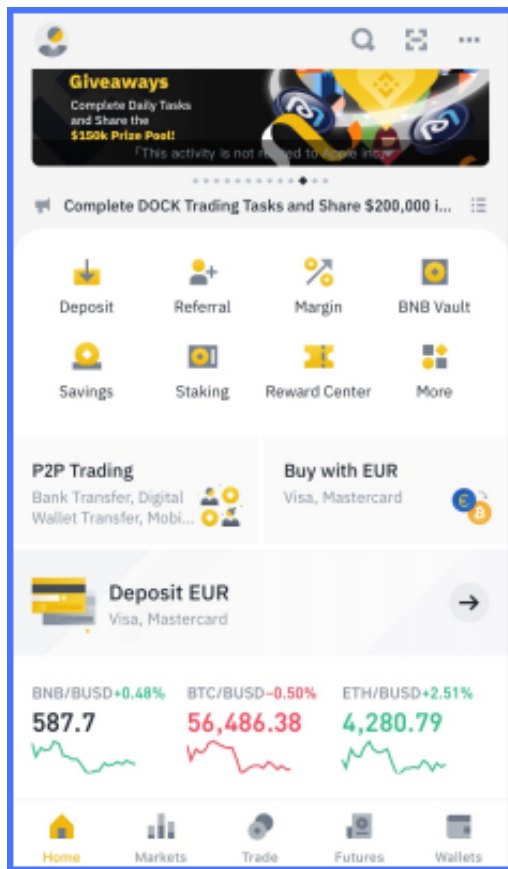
Giveaways
Complete Daily Tasks and Share the $150k Prize Pool!
*This activity is not r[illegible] to Apple Inc.

Complete DOCK Trading Tasks and Share $200,000 i...

Deposit
Referral
Margin
BNB Vault
Savings
Staking
Reward Center
More

P2P Trading
Bank Transfer, Digital Wallet Transfer, Mobi...

Buy with EUR
Visa, Mastercard

Deposit EUR
Visa, Mastercard

BNB/BUSD +0.48%
587.7

BTC/BUSD -0.50%
56,486.38

ETH/BUSD +2.51%
4,280.79

Home
Markets
Trade
Futures
Wallets